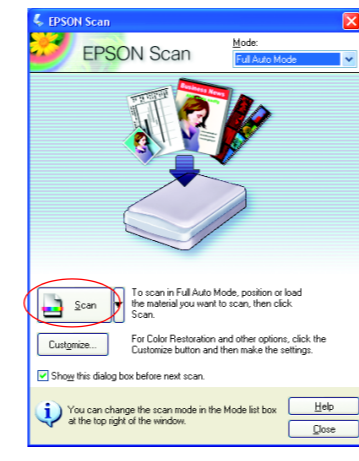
EPSON Scan

EPSON Scan

Mode:

Full Auto Mode

Business News

Scan

To scan in Full Auto Mode, position or load the material you want to scan, then click Scan.

Customize...

For Color Restoration and other options, click the Customize button and then make the settings.

Show this dialog box before next scan.

You can change the scan mode in the Mode list box at the top right of the window.

Help

Close